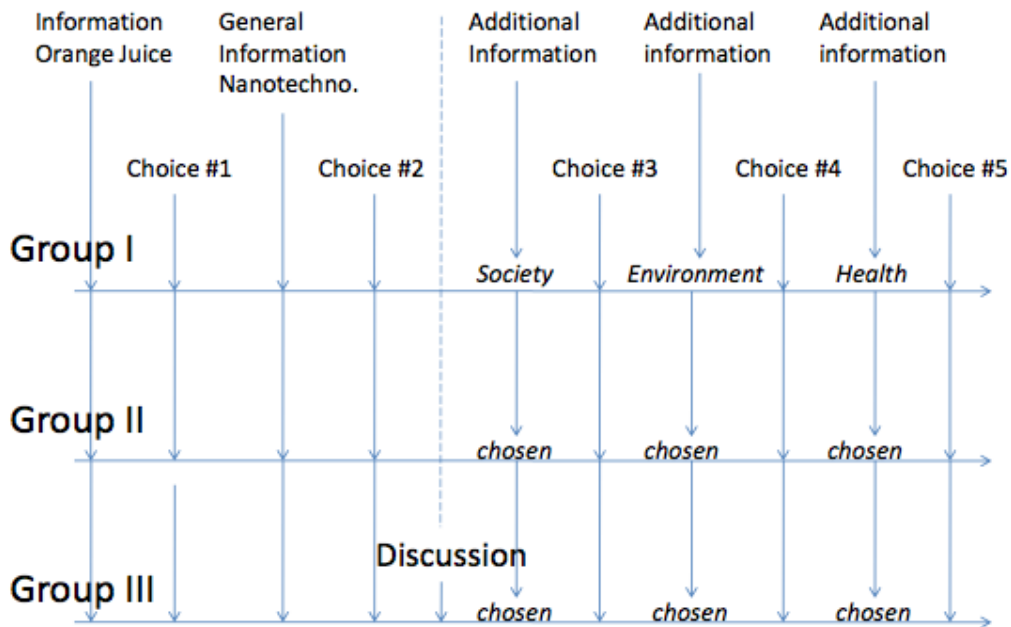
Information Orange Juice

General Information Nanotechno.

Additional Information

Additional information

Additional information

Choice #1

Choice #2

Choice #3

Choice #4

Choice #5

Group I

*Society*

*Environment*

*Health*

Group II

*chosen*

*chosen*

*chosen*

Discussion

Group III

*chosen*

*chosen*

*chosen*